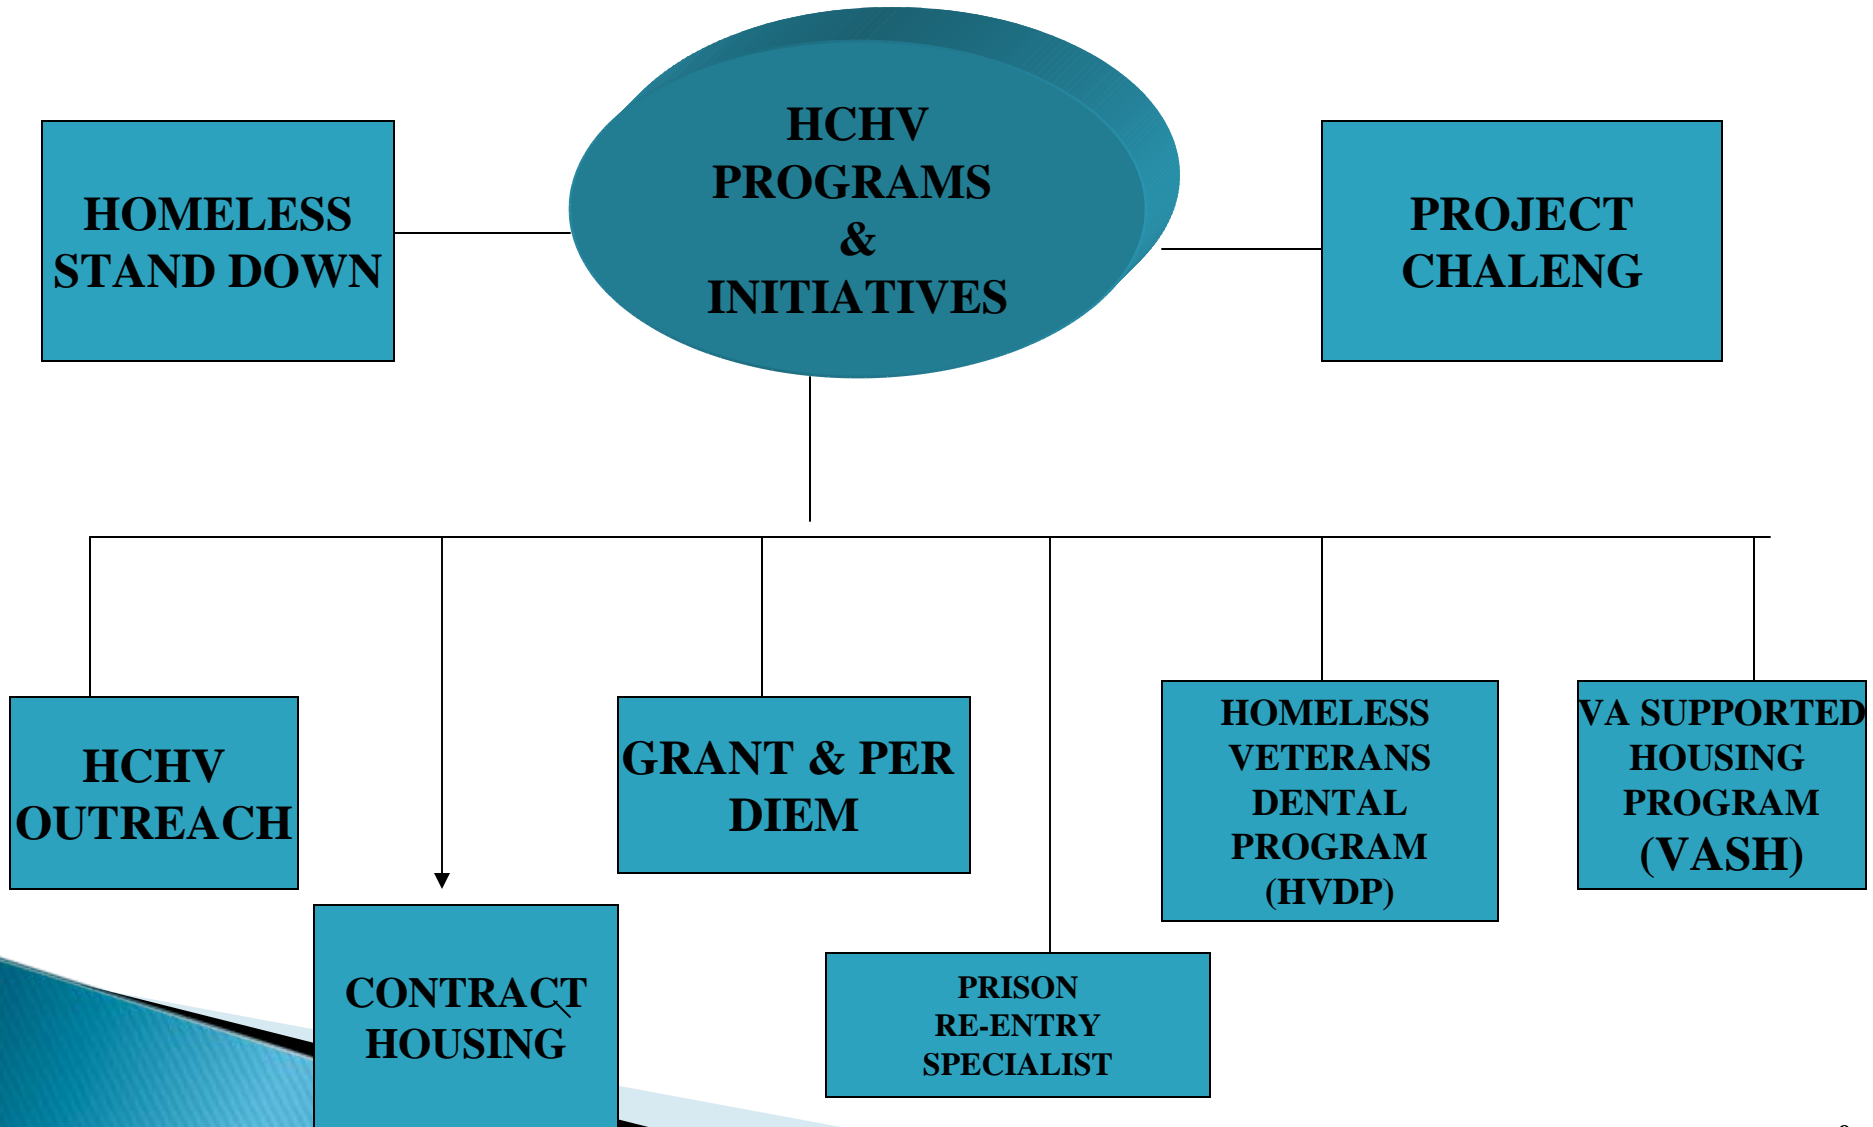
HCHV PROGRAMS & INITIATIVES

HOMELESS STAND DOWN

PROJECT CHALENG

HCHV OUTREACH

CONTRACT HOUSING

GRANT & PER DIEM

PRISON RE-ENTRY SPECIALIST

HOMELESS VETERANS DENTAL PROGRAM (HVDP)

VA SUPPORTED HOUSING PROGRAM (VASH)